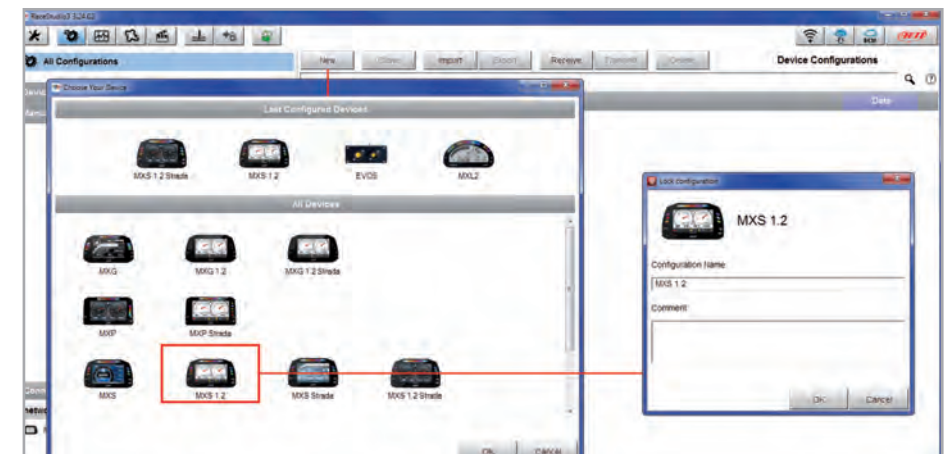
RaceStudio3 3.24.02

All Configurations

New Save Import Export Receive Transmit Delete

Device Configurations

Date

Choose Your Device

Last Configured Devices

MXS 1.2 Strada

MXS 1.2

EVO5

MXL2

All Devices

MXG

MXG 1.2

MXG 1.2 Strada

MXP

MXP Strada

MXS

MXS 1.2

MXS Strada

MXS 1.2 Strada

OK

Cancel

Lock configuration

MXS 1.2

Configuration Name

MXS 1.2

Comment

OK

Cancel